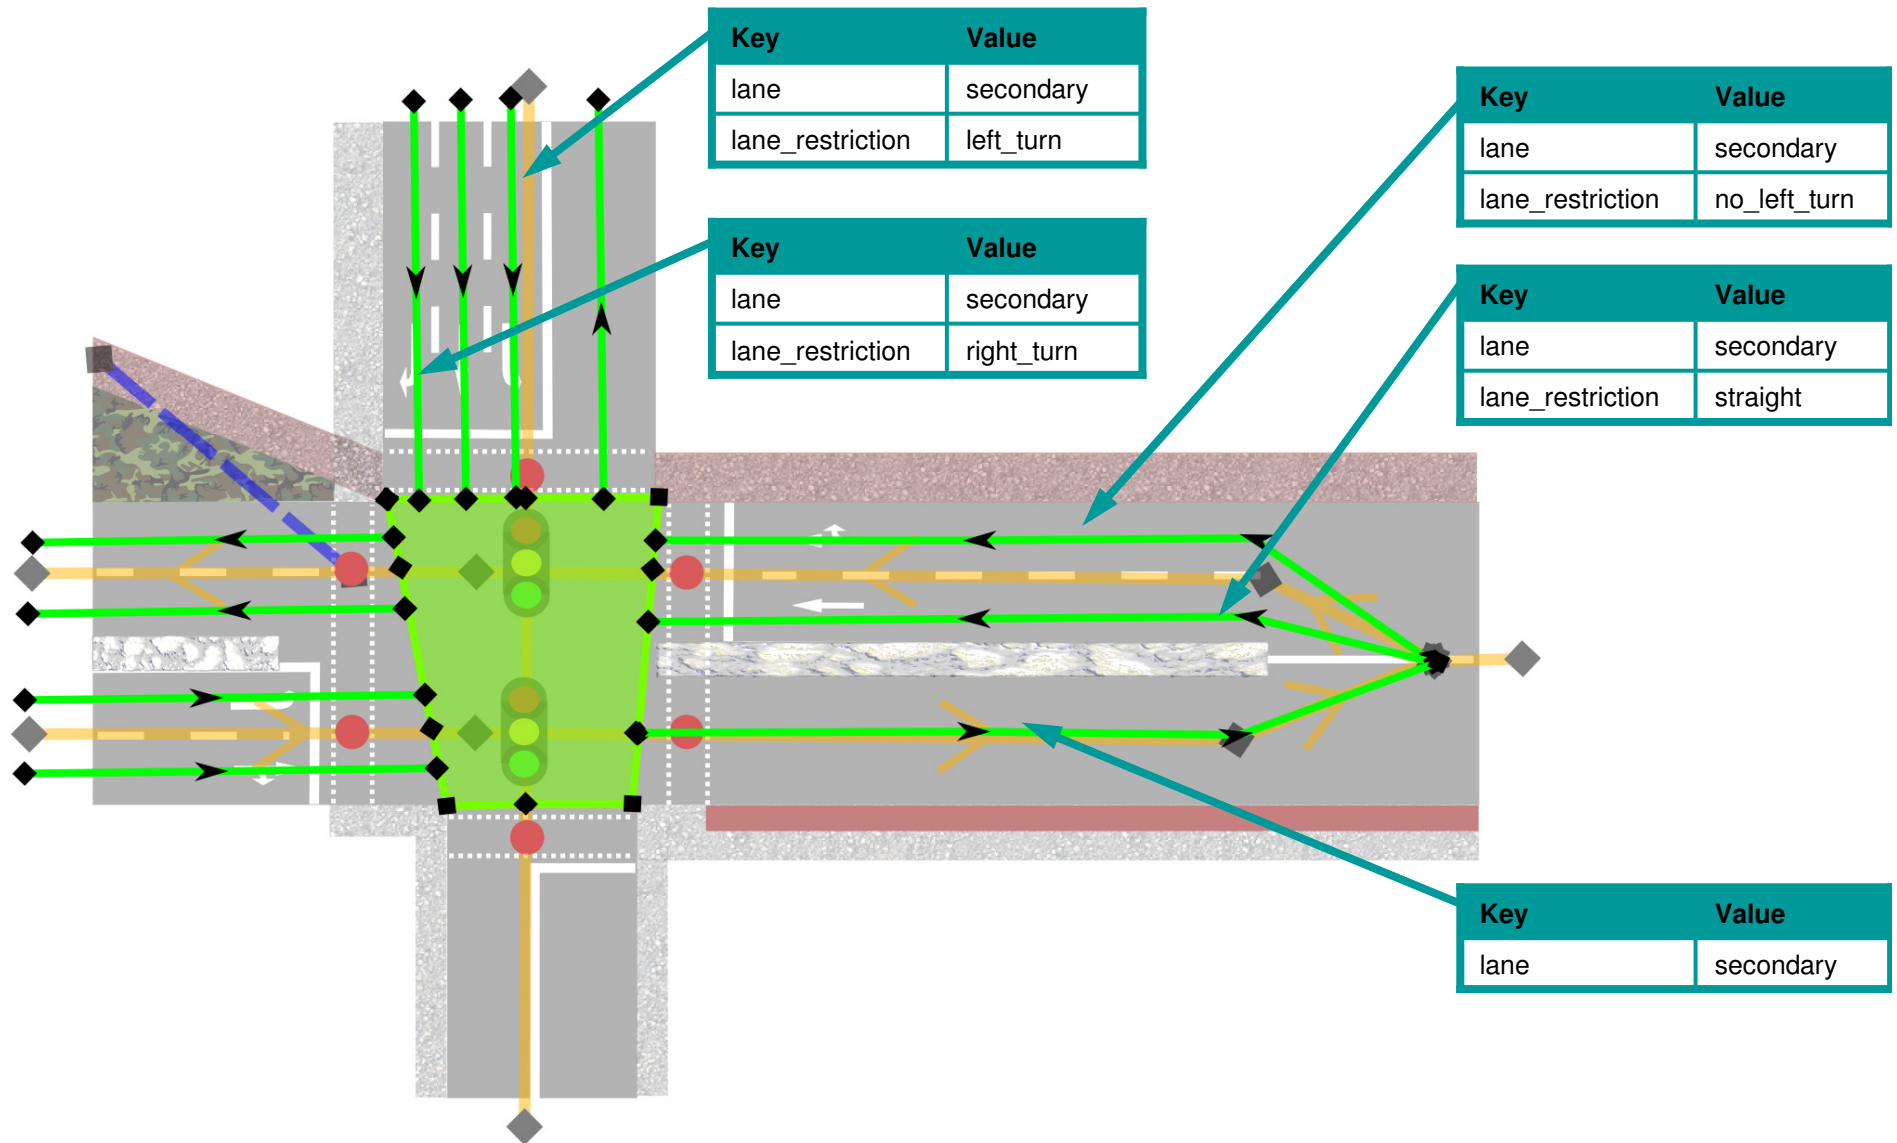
| Key | Value |
|---|---|
| lane | secondary |
| lane_restriction | left_turn |

| Key | Value |
|---|---|
| lane | secondary |
| lane_restriction | right_turn |

| Key | Value |
|---|---|
| lane | secondary |
| lane_restriction | no_left_turn |

| Key | Value |
|---|---|
| lane | secondary |
| lane_restriction | straight |

| Key | Value |
|---|---|
| lane | secondary |